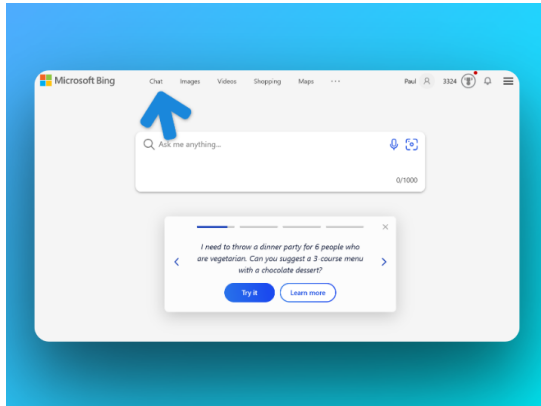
Microsoft Bing

Chat Images Videos Shopping Maps ···

Paul 3324

Ask me anything...

0/1000

I need to throw a dinner party for 6 people who are vegetarian. Can you suggest a 3 course menu with a chocolate dessert?

Try it Learn more